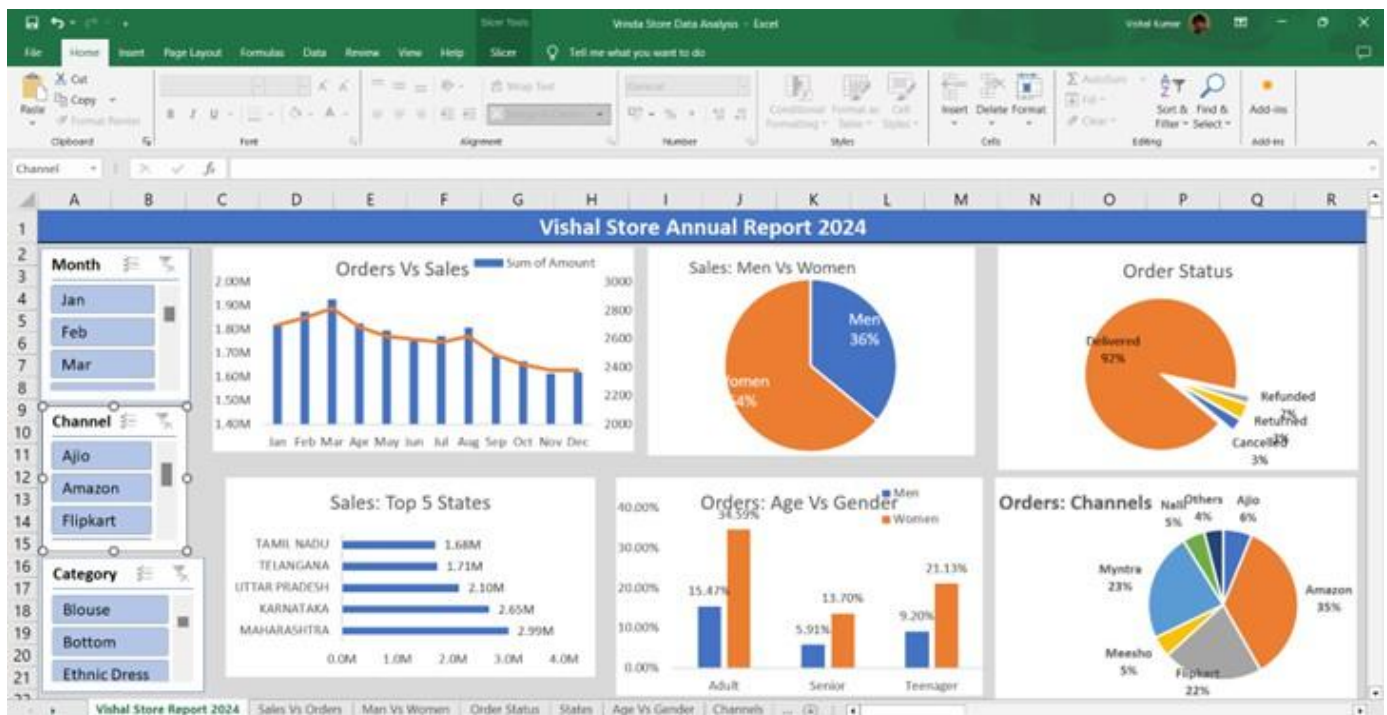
Slicer Tools Vrinda Store Data Analysis - Excel Vishal Kumar

File Home Insert Page Layout Formulas Data Review View Help Slicer Tell me what you want to do

Cut Copy Format Painter Paste Clipboard Font Wrap Text Merge & Center Alignment General Number Conditional Formatting Format as Table Cell Styles Styles Insert Delete Format Cells AutoSum Fill Clear Sort & Filter Find & Select Editing Add-ins Add-ins

Channel

A B C D E F G H I J K L M N O P Q R

Vishal Store Annual Report 2024

Month
Jan
Feb
Mar

Channel
Ajio
Amazon
Flipkart

Category
Blouse
Bottom
Ethnic Dress

Orders Vs Sales
Sum of Amount
2.00M 1.90M 1.80M 1.70M 1.60M 1.50M 1.40M
3000 2800 2600 2400 2200 2000
Jan Feb Mar Apr May Jun Jul Aug Sep Oct Nov Dec

Sales: Men Vs Women
Men 36%
Women 64%

Order Status
Delivered 92%
Refunded 2%
Returned 3%
Cancelled 3%

Sales: Top 5 States
TAMIL NADU 1.68M
TELANGANA 1.71M
UTTAR PRADESH 2.10M
KARNATAKA 2.65M
MAHARASHTRA 2.99M
0.0M 1.0M 2.0M 3.0M 4.0M

Orders: Age Vs Gender
Men
Women
40.00% 30.00% 20.00% 10.00% 0.00%
15.47% 34.59% 5.91% 13.70% 9.20% 21.13%
Adult Senior Teenager

Orders: Channels
Nalli 5%
Others 4%
Ajio 6%
Amazon 35%
Myntra 23%
Meesho 5%
Flipkart 22%

1 2 3 4 5 6 7 8 9 10 11 12 13 14 15 16 17 18 19 20 21

Vishal Store Report 2024 | Sales Vs Orders | Men Vs Women | Order Status | States | Age Vs Gender | Channels | ...